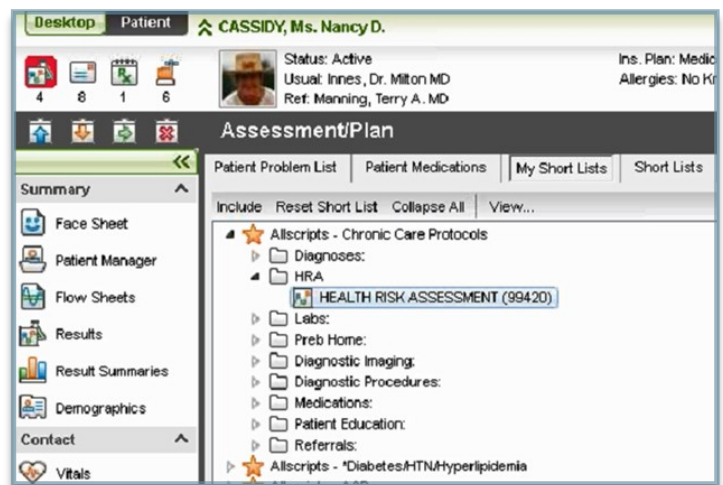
Desktop Patient

CASSIDY, Ms. Nancy D.

4 8 1 6

Status: Active
Usual: Innes, Dr. Milton MD
Ref: Manning, Terry A. MD

Ins. Plan: Medic
Allergies: No Kr

Assessment/Plan

Summary

Face Sheet
Patient Manager
Flow Sheets
Results
Result Summaries
Demographics

Contact

Vitals

Patient Problem List | Patient Medications | My Short Lists | Short Lists

Include Reset Short List Collapse All View...

Allscripts - Chronic Care Protocols
Diagnoses:
HRA
HEALTH RISK ASSESSMENT (99420)
Labs:
Preb Home:
Diagnostic Imaging:
Diagnostic Procedures:
Medications:
Patient Education:
Referrals:
Allscripts - *Diabetes/HTN/Hyperlipidemia